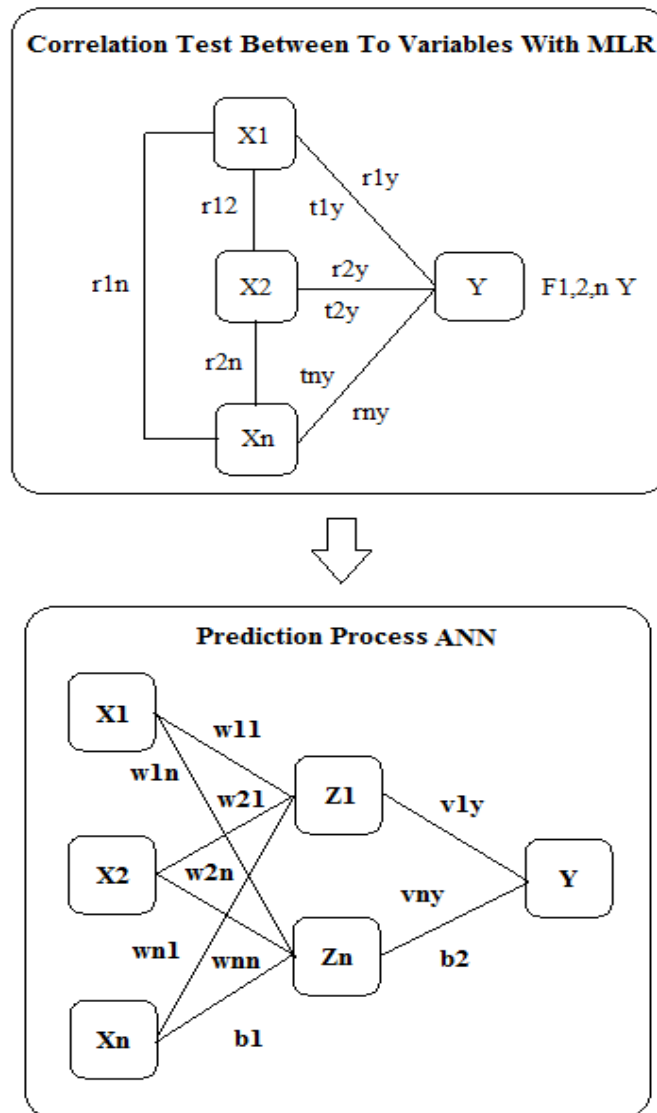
Correlation Test Between To Variables With MLR

X1

r1y

r12

t1y

r1n

X2

r2y

Y

F1,2,n Y

t2y

r2n

tny

rny

Xn

Prediction Process ANN

X1

w11

w1n

w21

Z1

v1y

X2

w2n

Y

vny

wn1

wnn

Zn

b2

Xn

b1